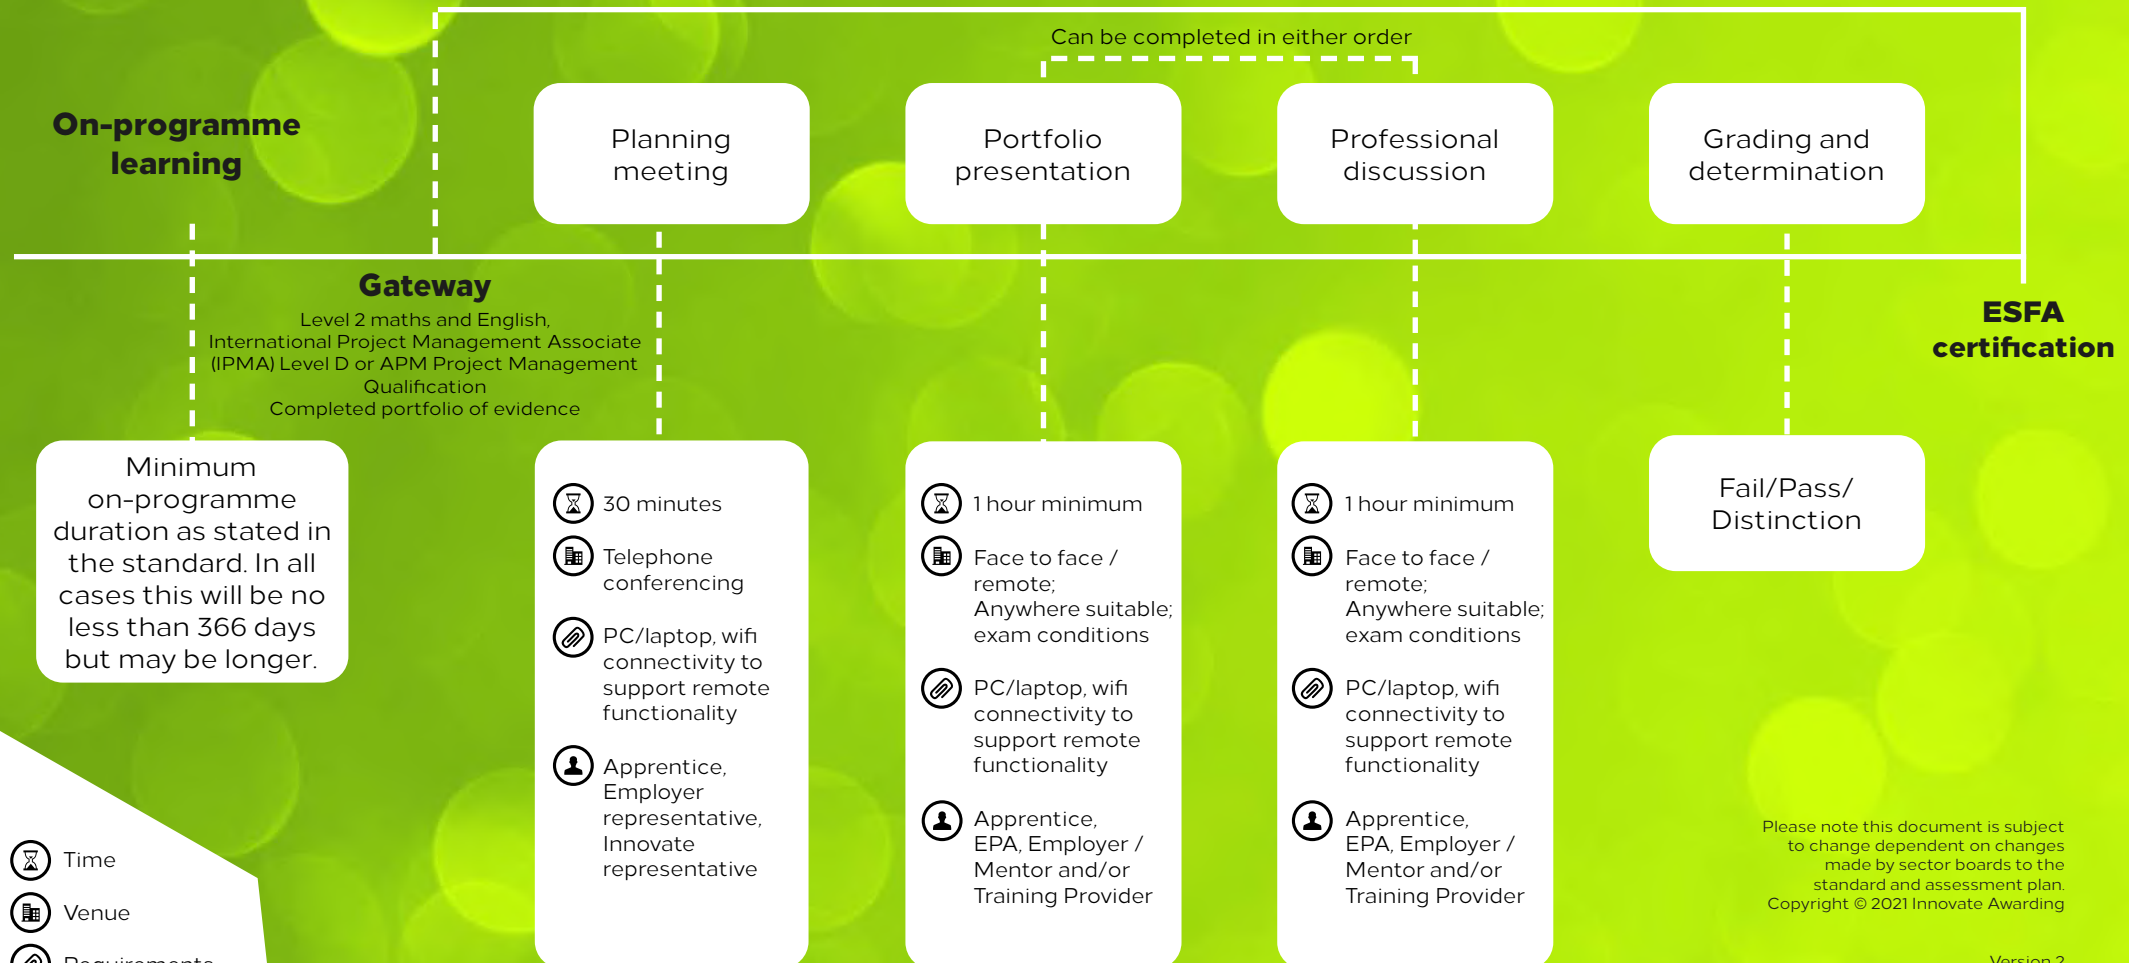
Can be completed in either order

On-programme learning

Planning meeting

Portfolio presentation

Professional discussion

Grading and determination

Gateway
Level 2 maths and English,
International Project Management Associate (IPMA) Level D or APM Project Management Qualification
Completed portfolio of evidence

ESFA certification

Minimum on-programme duration as stated in the standard. In all cases this will be no less than 366 days but may be longer.

30 minutes

Telephone conferencing

PC/laptop, wifi connectivity to support remote functionality

Apprentice, Employer representative, Innovate representative

1 hour minimum

Face to face / remote; Anywhere suitable; exam conditions

PC/laptop, wifi connectivity to support remote functionality

Apprentice, EPA, Employer / Mentor and/or Training Provider

1 hour minimum

Face to face / remote; Anywhere suitable; exam conditions

PC/laptop, wifi connectivity to support remote functionality

Apprentice, EPA, Employer / Mentor and/or Training Provider

Fail/Pass/ Distinction

Time

Venue

Requirements

Please note this document is subject to change dependent on changes made by sector boards to the standard and assessment plan.
Copyright © 2021 Innovate Awarding

Version 2